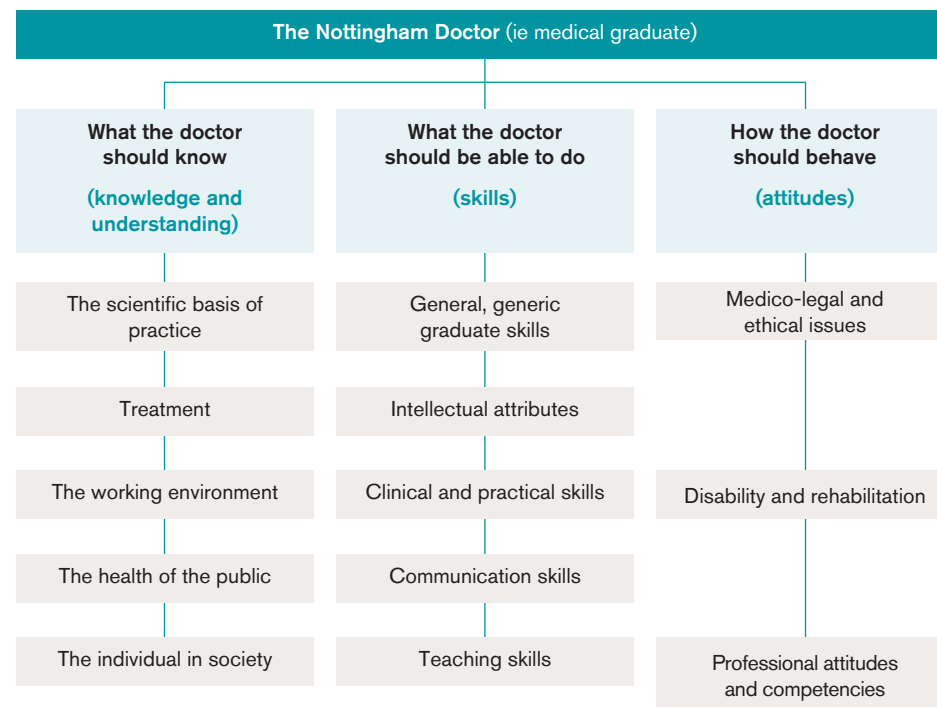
The Nottingham Doctor (ie medical graduate)

What the doctor should know

(knowledge and understanding)

The scientific basis of practice

Treatment

The working environment

The health of the public

The individual in society

What the doctor should be able to do

(skills)

General, generic graduate skills

Intellectual attributes

Clinical and practical skills

Communication skills

Teaching skills

How the doctor should behave

(attitudes)

Medico-legal and ethical issues

Disability and rehabilitation

Professional attitudes and competencies